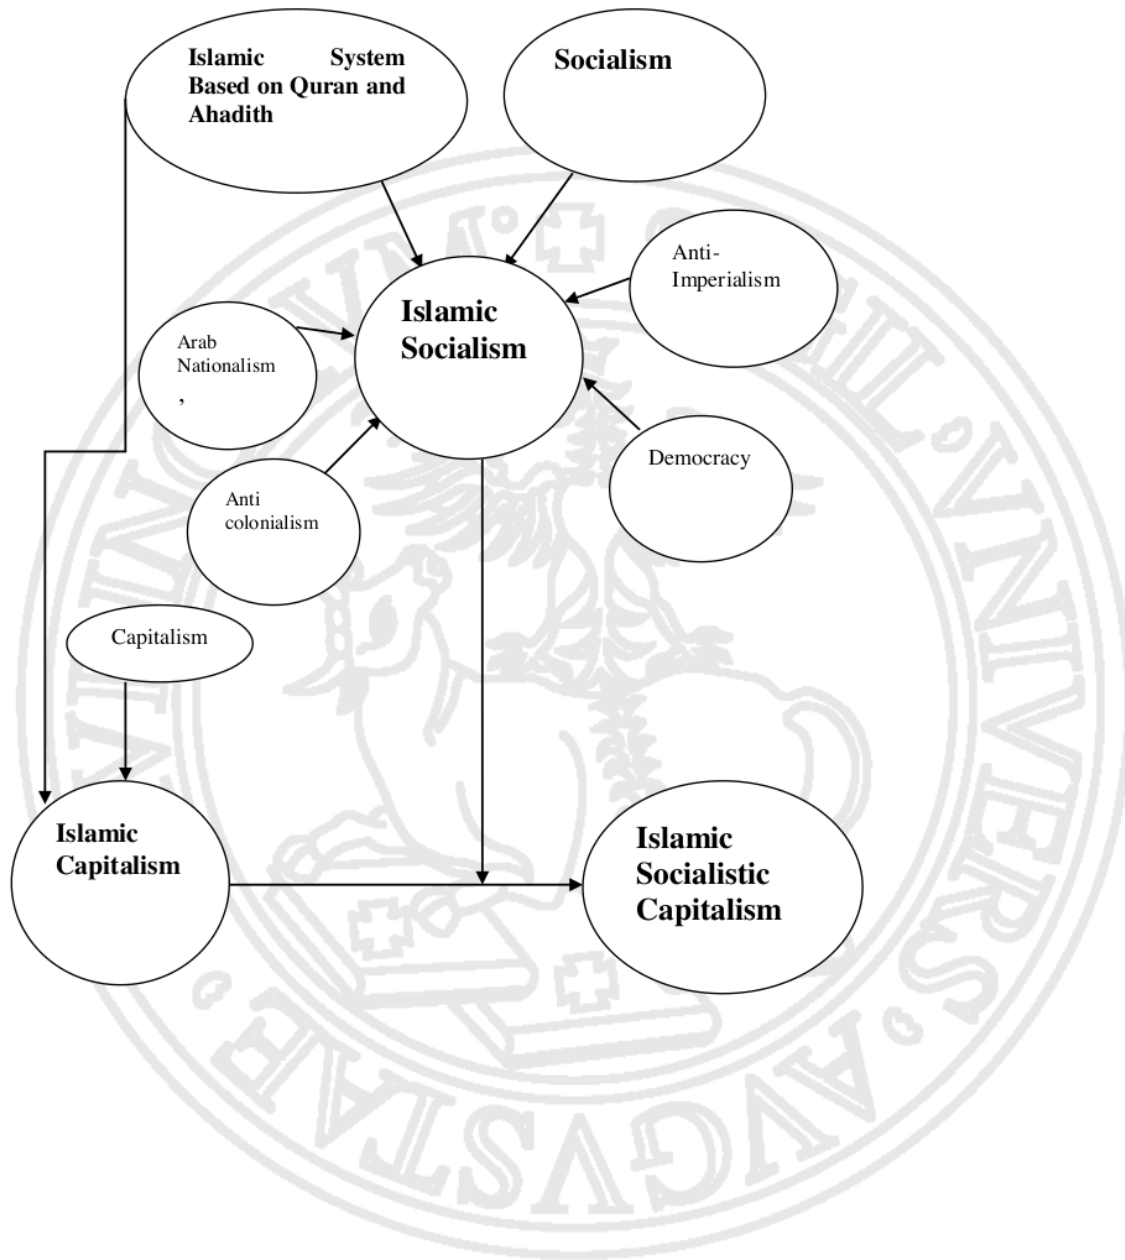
Islamic System Based on Quran and Ahadith

Socialism

Anti-Imperialism

Islamic Socialism

Arab Nationalism
,

Democracy

Anti colonialism

Capitalism

Islamic Capitalism

Islamic Socialistic Capitalism

AVGVSTAE